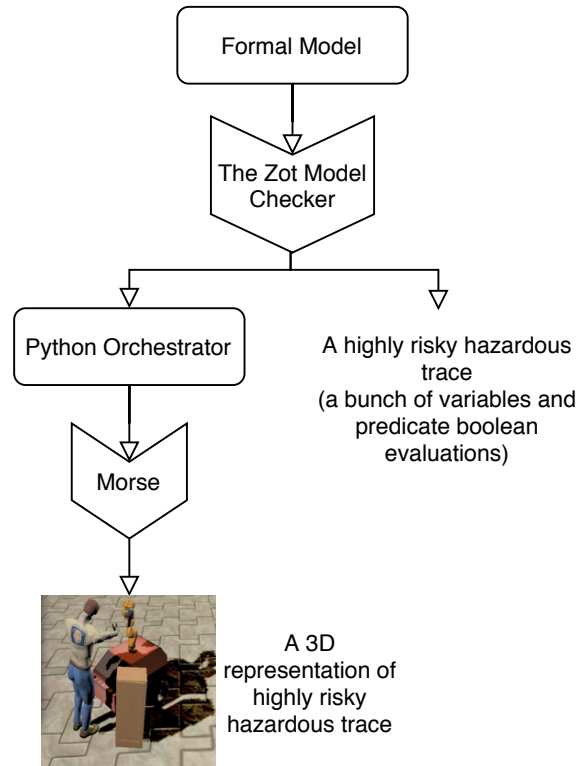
Formal Model

The Zot Model Checker

Python Orchestrator

A highly risky hazardous trace (a bunch of variables and predicate boolean evaluations)

Morse

A 3D representation of highly risky hazardous trace